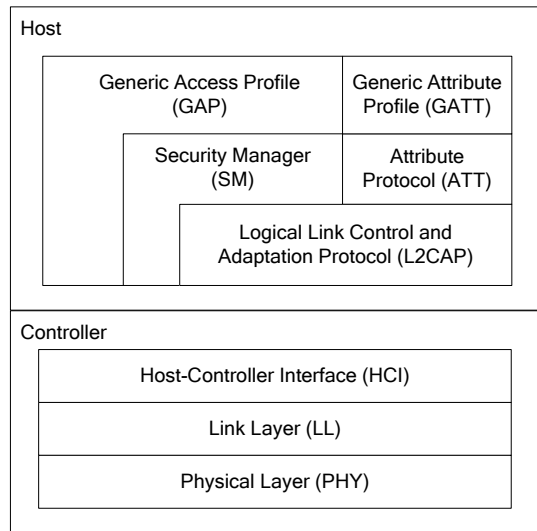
Host

Generic Access Profile (GAP)

Generic Attribute Profile (GATT)

Security Manager (SM)

Attribute Protocol (ATT)

Logical Link Control and Adaptation Protocol (L2CAP)

Controller

Host-Controller Interface (HCI)

Link Layer (LL)

Physical Layer (PHY)